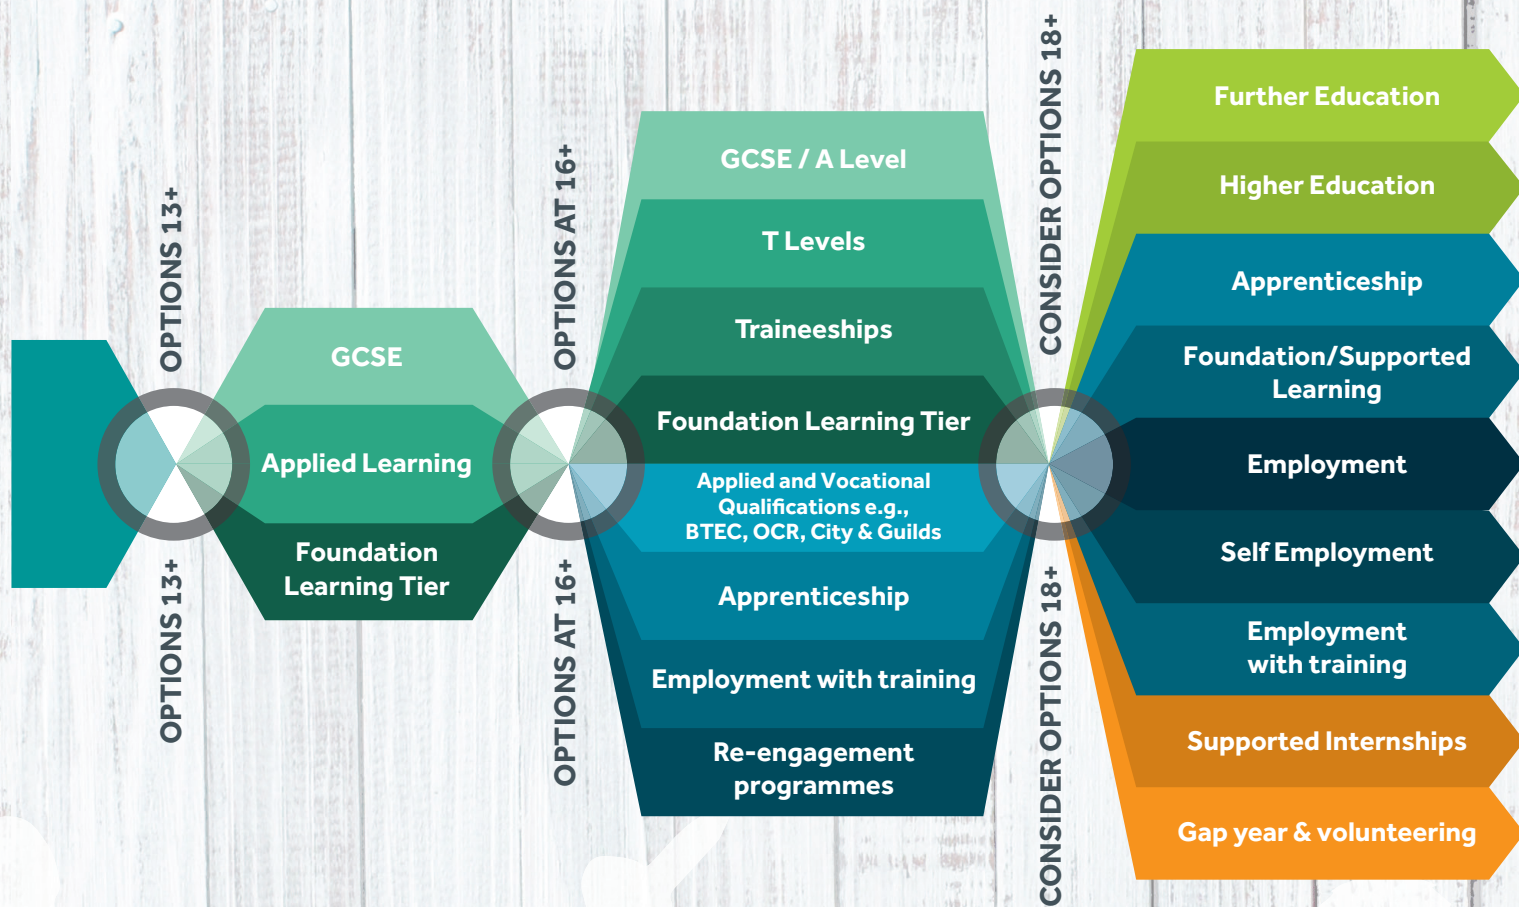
OPTIONS 13+

OPTIONS 13+

GCSE

Applied Learning

Foundation Learning Tier

OPTIONS AT 16+

OPTIONS AT 16+

GCSE / A Level

T Levels

Traineeships

Foundation Learning Tier

Applied and Vocational Qualifications e.g., BTEC, OCR, City & Guilds

Apprenticeship

Employment with training

Re-engagement programmes

CONSIDER OPTIONS 18+

CONSIDER OPTIONS 18+

Further Education

Higher Education

Apprenticeship

Foundation/Supported Learning

Employment

Self Employment

Employment with training

Supported Internships

Gap year & volunteering